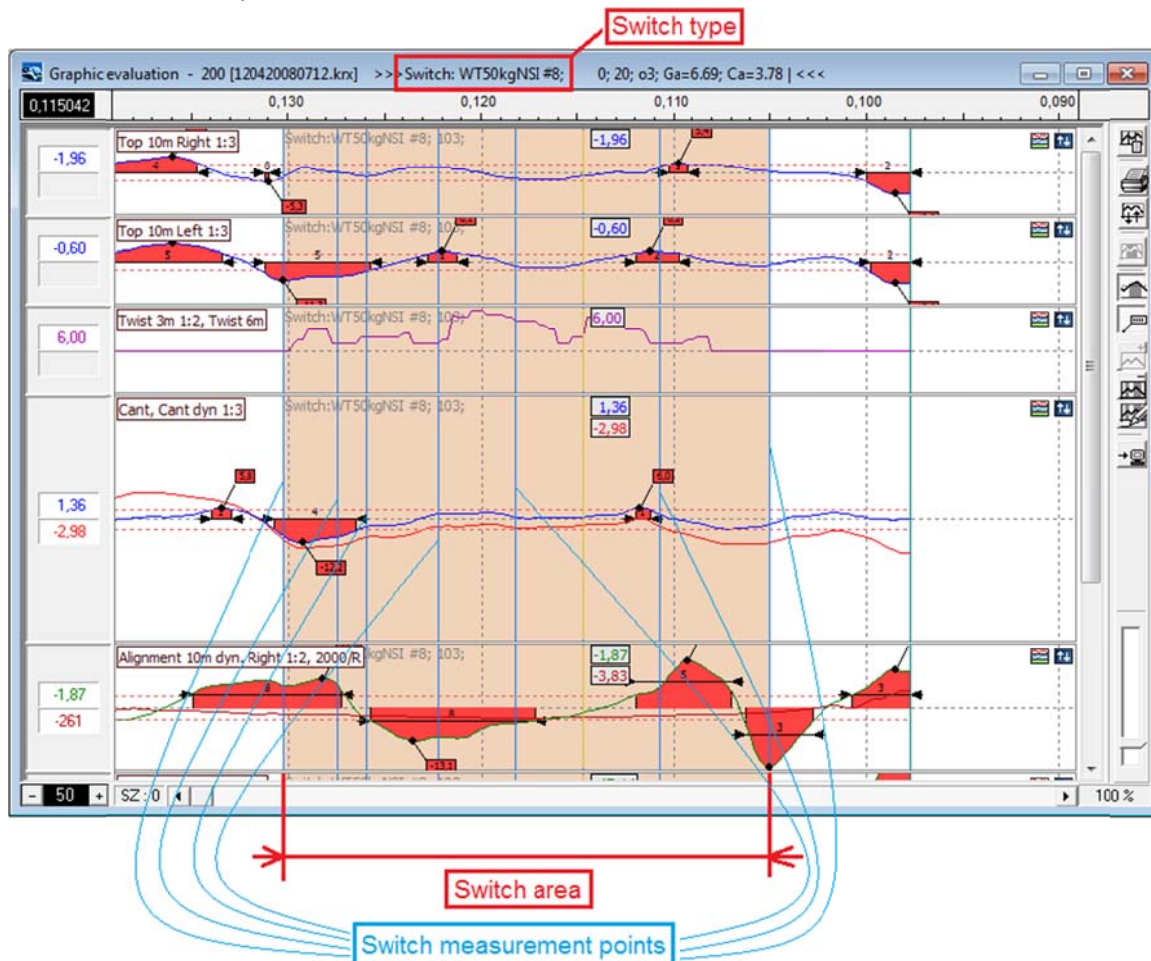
Switch type

Graphic evaluation - 200 [120420080712.krx] >>> Switch: WT50kgNSI #8; 0; 20; o3; Ga=6.69; Ca=3.78 | <<<

0,115042 0,130 0,120 0,110 0,100 0,090

-1,96
Top 10m Right 1:3
Switch:WT50kgNSI #8; 103;
-1,96

-0,60
Top 10m Left 1:3
Switch:WT50kgNSI #8; 103;
-0,60

6,00
Twist 3m 1:2, Twist 6m
Switch:WT50kgNSI #8; 103;
6,00

1,36
-2,98
Cant, Cant dyn 1:3
Switch:WT50kgNSI #8; 103;
1,36
-2,98

-1,87
-261
Alignment 10m dyn. Right 1:2, 2000/R
kgNSI #8; 103;
-1,87
-3,83

- 50 + SZ : 0 100 %

Switch area

Switch measurement points